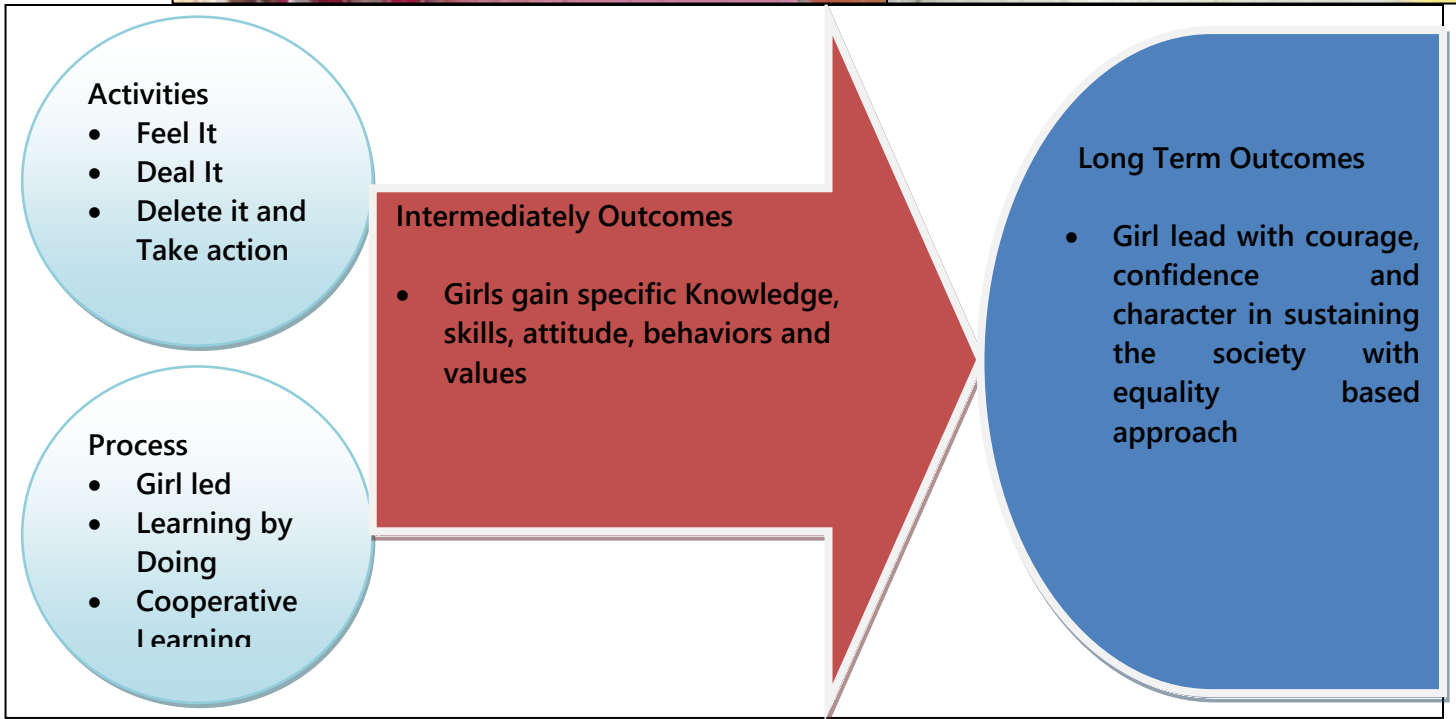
Activities
- Feel It
- Deal It
- Delete it and Take action

Process
- Girl led
- Learning by Doing
- Cooperative Learning

Intermediately Outcomes
- Girls gain specific Knowledge, skills, attitude, behaviors and values

Long Term Outcomes
- Girl lead with courage, confidence and character in sustaining the society with equality based approach